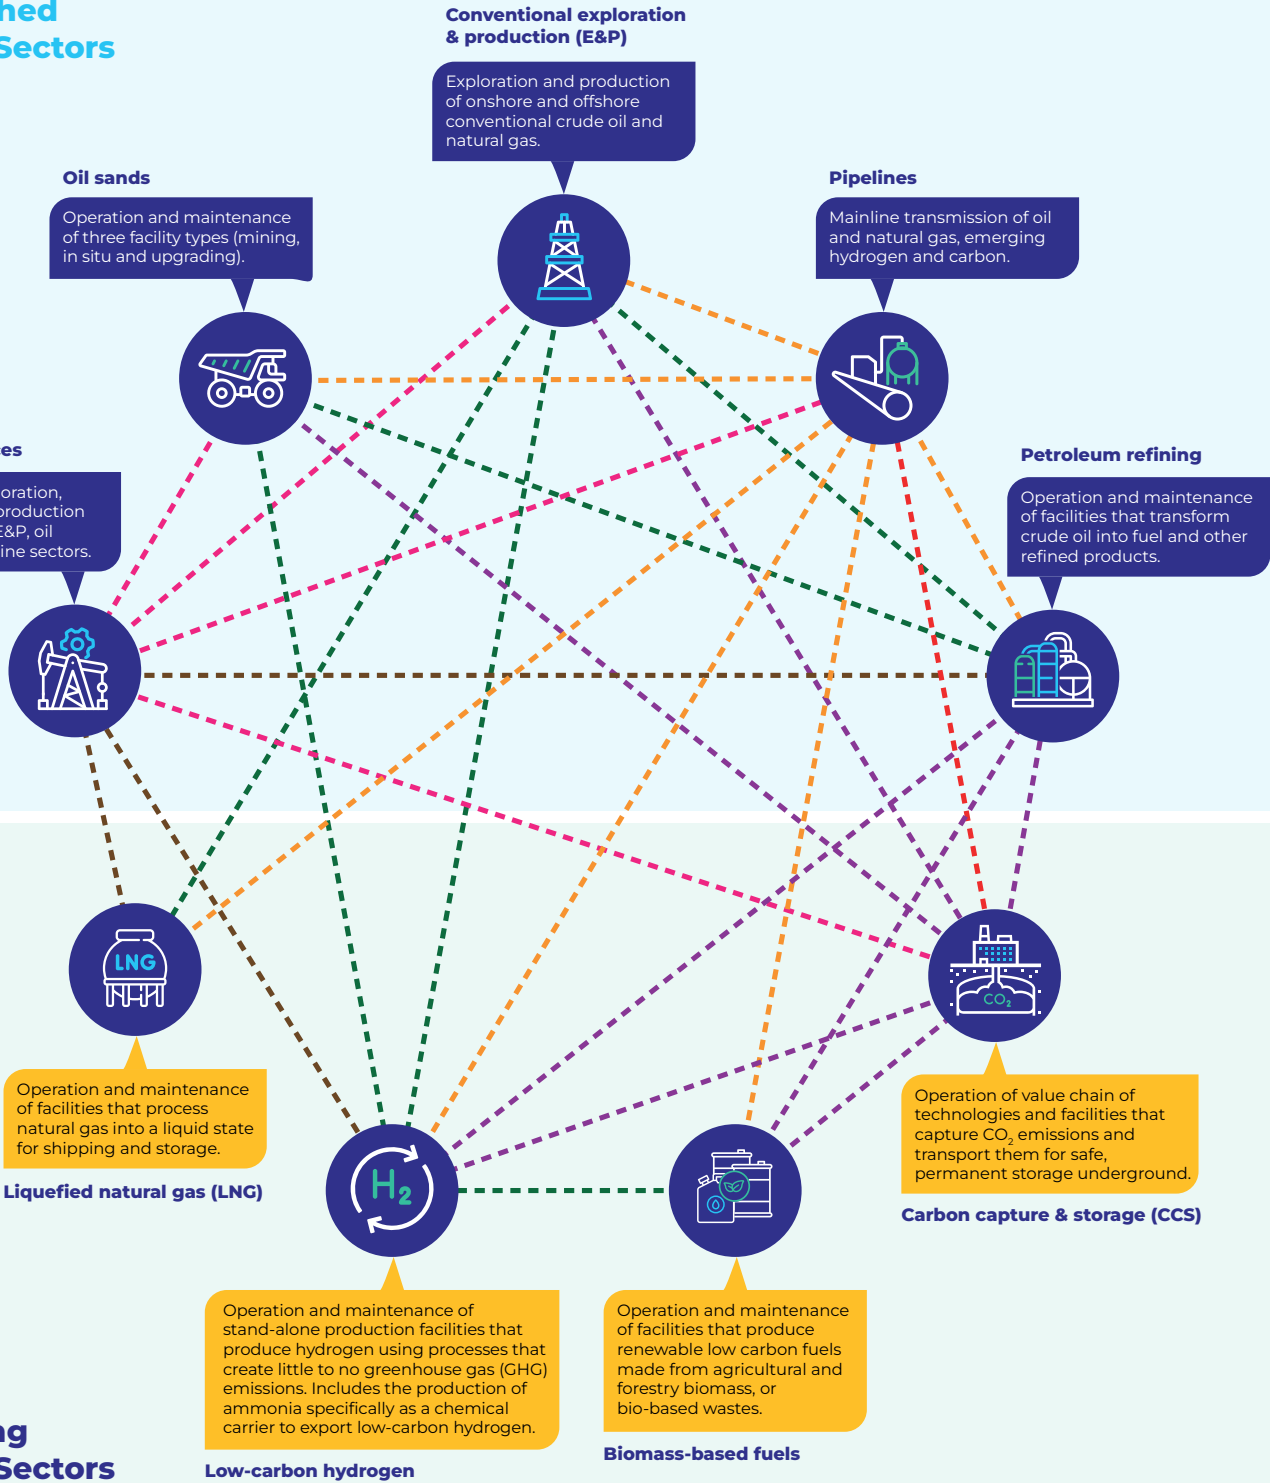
hed
Sectors

Conventional exploration & production (E&P)

Exploration and production of onshore and offshore conventional crude oil and natural gas.

Oil sands

Operation and maintenance of three facility types (mining, in situ and upgrading).

Pipelines

Mainline transmission of oil and natural gas, emerging hydrogen and carbon.

es

oration, roduction E&P, oil ine sectors.

Petroleum refining

Operation and maintenance of facilities that transform crude oil into fuel and other refined products.

LNG

$H_2$

$CO_2$

Operation and maintenance of facilities that process natural gas into a liquid state for shipping and storage.

Liquefied natural gas (LNG)

Operation of value chain of technologies and facilities that capture $CO_2$ emissions and transport them for safe, permanent storage underground.

Carbon capture & storage (CCS)

Operation and maintenance of stand-alone production facilities that produce hydrogen using processes that create little to no greenhouse gas (GHG) emissions. Includes the production of ammonia specifically as a chemical carrier to export low-carbon hydrogen.

Operation and maintenance of facilities that produce renewable low carbon fuels made from agricultural and forestry biomass, or bio-based wastes.

Biomass-based fuels

ng
Sectors

Low-carbon hydrogen